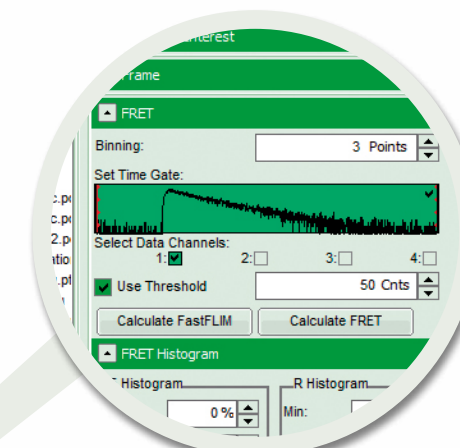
nterest

Frame

FRET

Binning:

3 Points

Set Time Gate:

Select Data Channels:

1:

2:

3:

4:

Use Threshold

50 Cnts

Calculate FastFLIM

Calculate FRET

FRET Histogram

Histogram

0 %

R Histogram

Min:

c.p

c.p

2.p

atio

.p